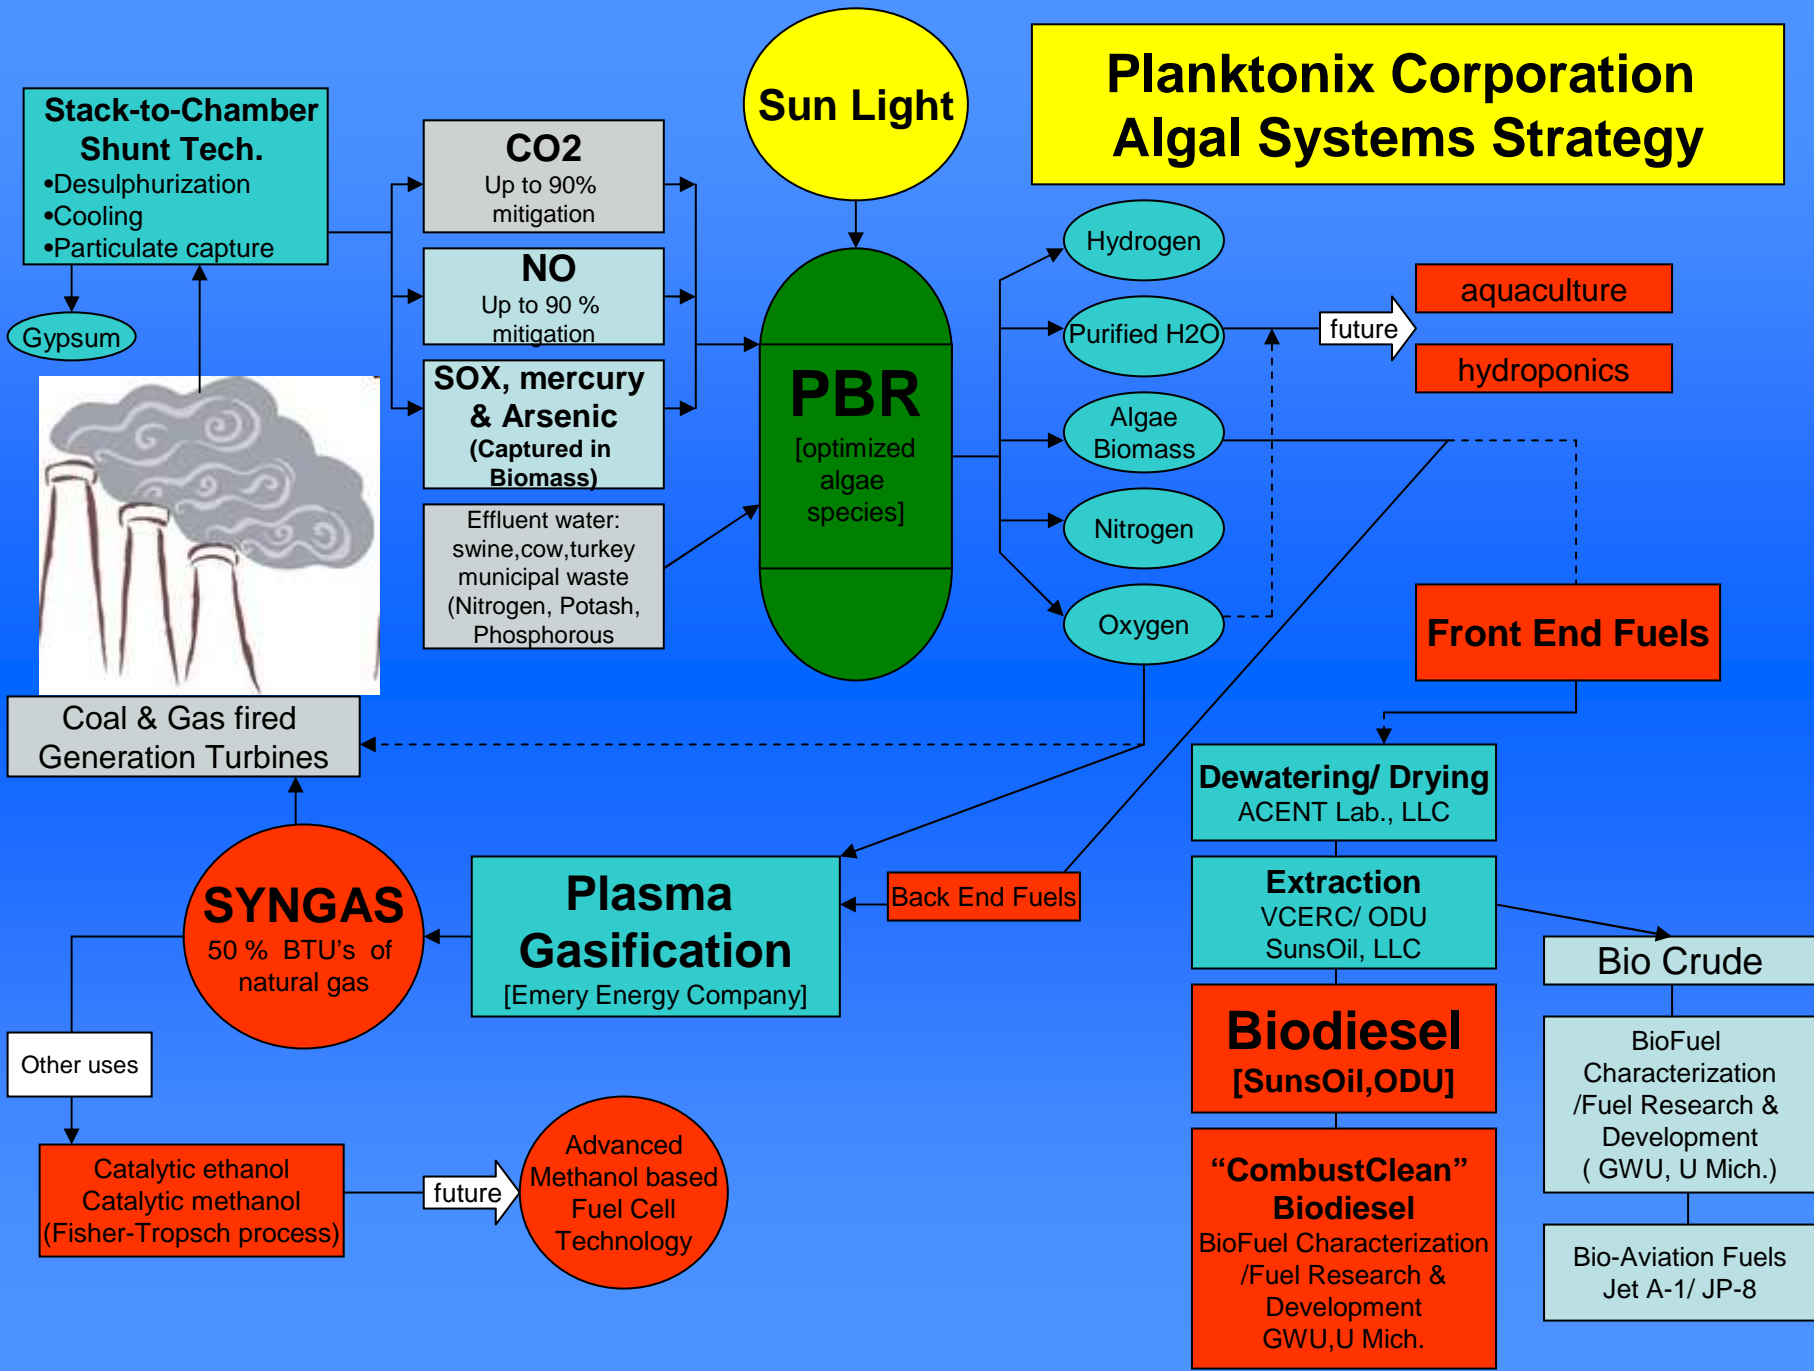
Planktonix Corporation
Algal Systems Strategy

Stack-to-Chamber Shunt Tech.
•Desulphurization
•Cooling
•Particulate capture

Gypsum

CO2
Up to 90% mitigation

NO
Up to 90 % mitigation

SOX, mercury & Arsenic
(Captured in Biomass)

Effluent water: swine,cow,turkey municipal waste (Nitrogen, Potash, Phosphorous

Sun Light

PBR
[optimized algae species]

Hydrogen

Purified H2O

Algae Biomass

Nitrogen

Oxygen

future

aquaculture

hydroponics

Front End Fuels

Coal & Gas fired Generation Turbines

Dewatering/ Drying
ACENT Lab., LLC

Extraction
VCERC/ ODU
SunsOil, LLC

Bio Crude

BioFuel Characterization /Fuel Research & Development ( GWU, U Mich.)

Bio-Aviation Fuels Jet A-1/ JP-8

Biodiesel
[SunsOil,ODU]

“CombustClean” Biodiesel
BioFuel Characterization /Fuel Research & Development GWU,U Mich.

SYNGAS
50 % BTU’s of natural gas

Plasma Gasification
[Emery Energy Company]

Back End Fuels

Other uses

Catalytic ethanol
Catalytic methanol
(Fisher-Tropsch process)

future

Advanced Methanol based Fuel Cell Technology